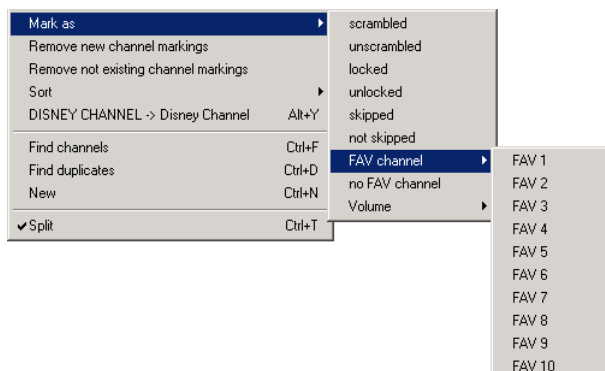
Mark as
Remove new channel markings
Remove not existing channel markings
Sort
DISNEY CHANNEL -> Disney Channel Alt+Y
Find channels Ctrl+F
Find duplicates Ctrl+D
New Ctrl+N
✔Split Ctrl+T

scrambled
unscrambled
locked
unlocked
skipped
not skipped
FAV channel
no FAV channel
Volume

FAV 1
FAV 2
FAV 3
FAV 4
FAV 5
FAV 6
FAV 7
FAV 8
FAV 9
FAV 10